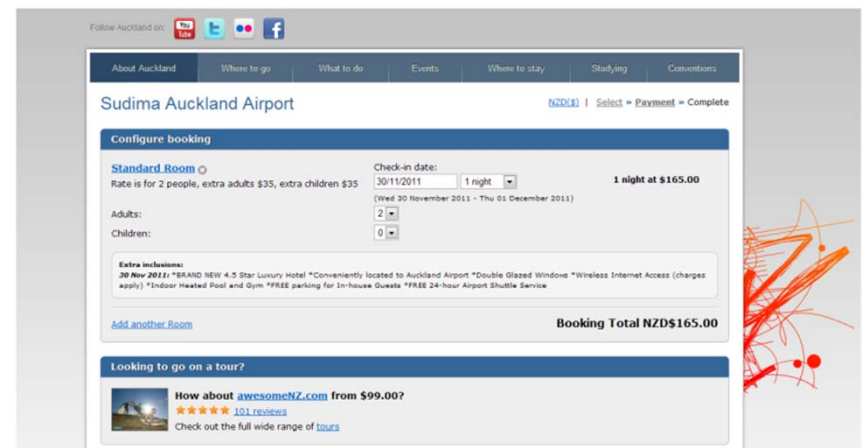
Follow Auckland on: You Tube

About Auckland | Where to go | What to do | Events | Where to stay | Studying | Conventions

Sudima Auckland Airport

NZD($) | Select » Payment » Complete

Configure booking

Standard Room
Rate is for 2 people, extra adults $35, extra children $35

Check-in date:
30/11/2011 | 1 night
(Wed 30 November 2011 - Thu 01 December 2011)

1 night at $165.00

Adults: 2
Children: 0

Extra inclusions:
30 Nov 2011: *BRAND NEW 4.5 Star Luxury Hotel *Conveniently located to Auckland Airport *Double Glazed Windows *Wireless Internet Access (charges apply) *Indoor Heated Pool and Gym *FREE parking for In-house Guests *FREE 24-hour Airport Shuttle Service

Add another Room

Booking Total NZD$165.00

Looking to go on a tour?

How about awesomeNZ.com from $99.00?
101 reviews
Check out the full wide range of tours